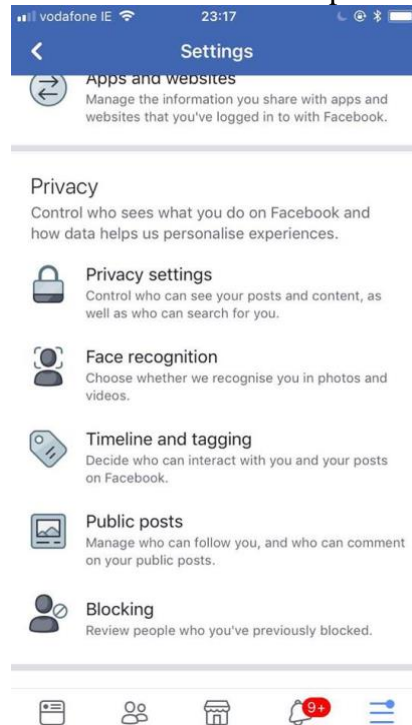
vodafone IE 23:17

Settings

Apps and websites
Manage the information you share with apps and websites that you've logged in to with Facebook.

Privacy
Control who sees what you do on Facebook and how data helps us personalise experiences.

Privacy settings
Control who can see your posts and content, as well as who can search for you.

Face recognition
Choose whether we recognise you in photos and videos.

Timeline and tagging
Decide who can interact with you and your posts on Facebook.

Public posts
Manage who can follow you, and who can comment on your public posts.

Blocking
Review people who you've previously blocked.

9+